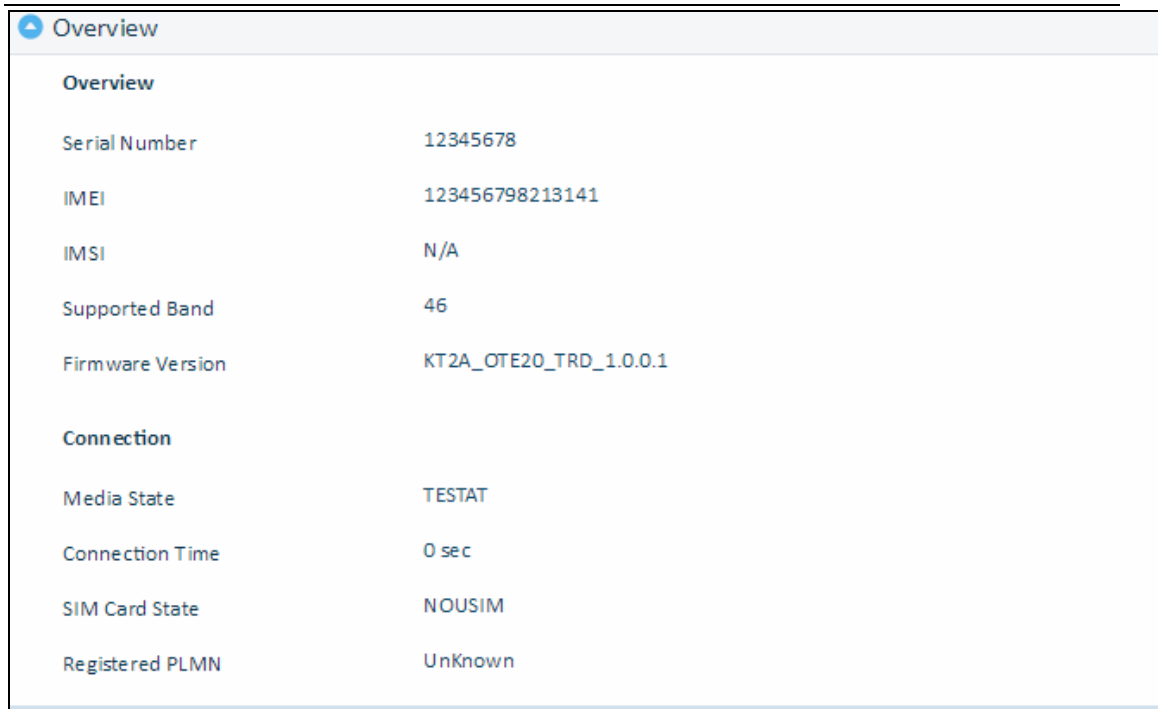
Overview

Overview

| | |
|---|---|
| Serial Number | 12345678 |
| IMEI | 123456798213141 |
| IMSI | N/A |
| Supported Band | 46 |
| Firmware Version | KT2A_OTE20_TRD_1.0.0.1 |

Connection

| | |
|---|---|
| Media State | TESTAT |
| Connection Time | 0 sec |
| SIM Card State | NOUSIM |
| Registered PLMN | UnKnown |